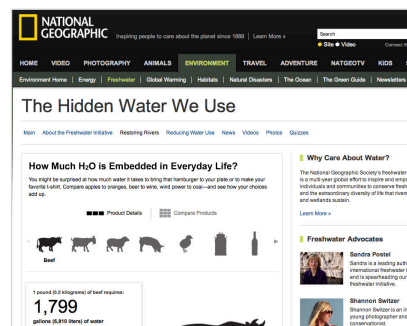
NATIONAL GEOGRAPHIC Inspiring people to care about the planet since 1888 | Learn More »

Search

● Site ● Video

Contact N

HOME VIDEO PHOTOGRAPHY ANIMALS ENVIRONMENT TRAVEL ADVENTURE NATGEOTV KIDS

Environment Home | Energy | Freshwater | Global Warming | Habitats | Natural Disasters | The Ocean | The Green Guide | Newsletters

The Hidden Water We Use

Main About the Freshwater Initiative Restoring Rivers Reducing Water Use News Videos Photos Quizzes

How Much $H_2O$ is Embedded in Everyday Life?

You might be surprised at how much water it takes to bring that hamburger to your plate or to make your favorite t-shirt. Compare apples to oranges, beer to wine, wind power to coal—and see how your choices add up.

Product Details Compare Products

Beef

1 pound (0.5 kilograms) of beef requires:

1,799

gallons (6,810 liters) of water

Why Care About Water?

The National Geographic Society's freshwater is a multi-year global effort to inspire and emp individuals and communities to conserve fresh and the extraordinary diversity of life that rivers and wetlands sustain.

Learn More »

Freshwater Advocates

Sandra Postel

Sandra is a leading auth international freshwater i and is spearheading our freshwater initiative.

Shannon Switzer

Shannon Switzer is an i young photographer and conservationist.